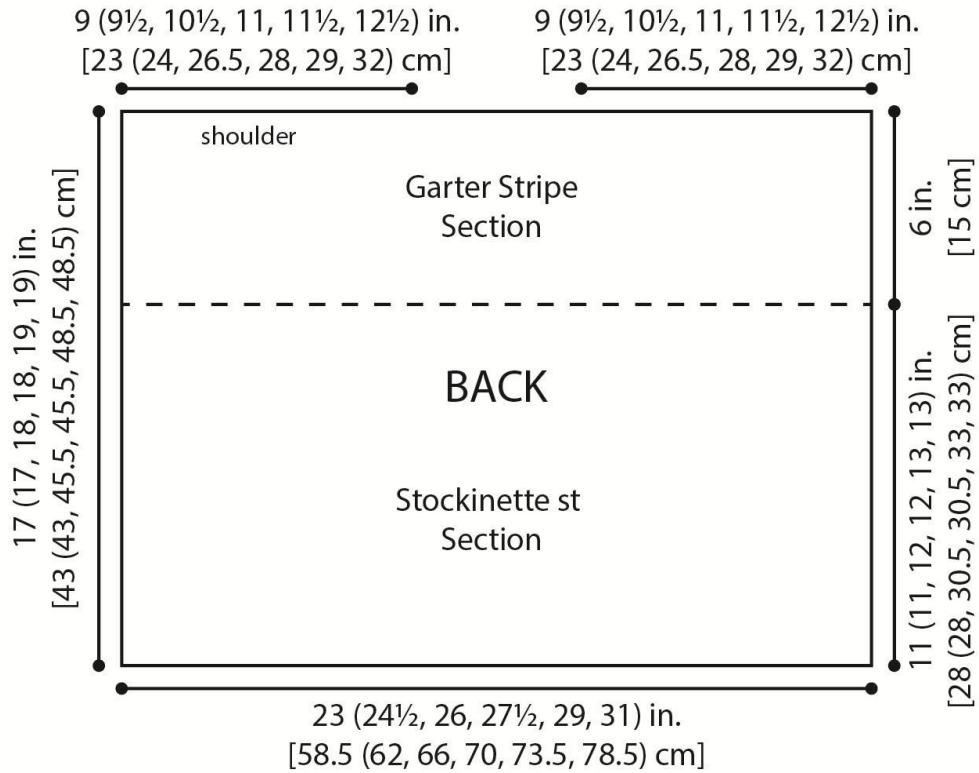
9 (9½, 10½, 11, 11½, 12½) in.
[23 (24, 26.5, 28, 29, 32) cm]

9 (9½, 10½, 11, 11½, 12½) in.
[23 (24, 26.5, 28, 29, 32) cm]

shoulder

Garter Stripe Section

17 (17, 18, 18, 19, 19) in.
[43 (43, 45.5, 45.5, 48.5, 48.5) cm]

6 in.
[15 cm]

BACK

Stockinette st Section

11 (11, 12, 12, 13, 13) in.
[28 (28, 30.5, 30.5, 33, 33) cm]

23 (24½, 26, 27½, 29, 31) in.
[58.5 (62, 66, 70, 73.5, 78.5) cm]